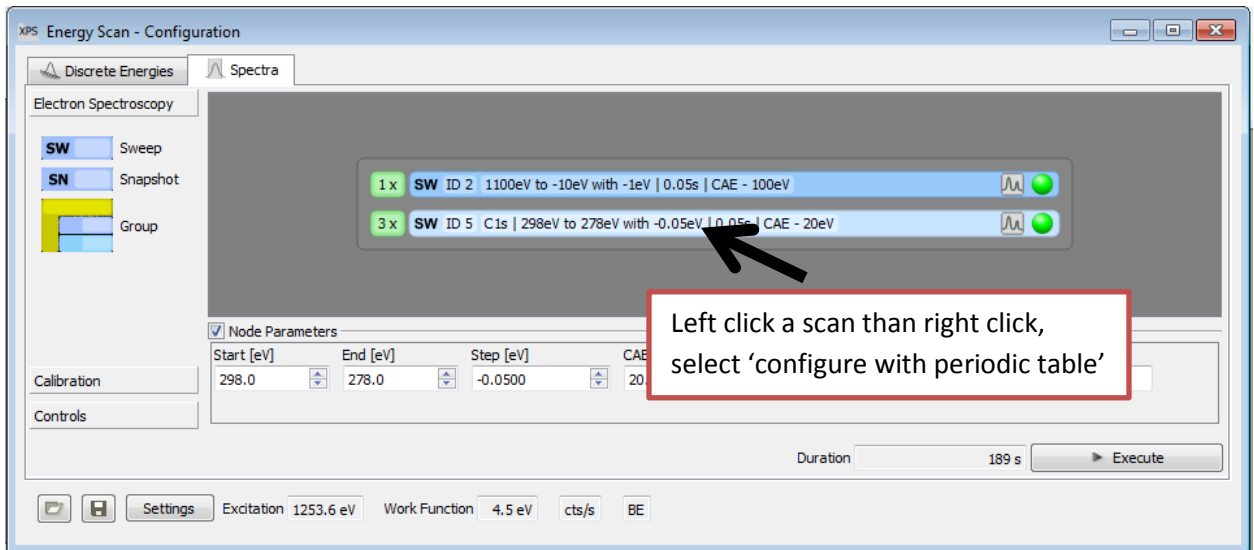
XPS Energy Scan - Configuration

Discrete Energies | Spectra

Electron Spectroscopy

SW Sweep

SN Snapshot

Group

1 x SW ID 2 1100eV to -10eV with -1eV | 0.05s | CAE - 100eV

3 x SW ID 5 C1s | 298eV to 278eV with -0.05eV | 0.05s | CAE - 20eV

Left click a scan than right click, select ‘configure with periodic table’

Node Parameters

| Start [eV] | End [eV] | Step [eV] | CAE |
|---|---|---|---|
| 298.0 | 278.0 | -0.0500 | 20. |

Calibration

Controls

Duration 189 s Execute

Settings Excitation 1253.6 eV Work Function 4.5 eV cts/s BE